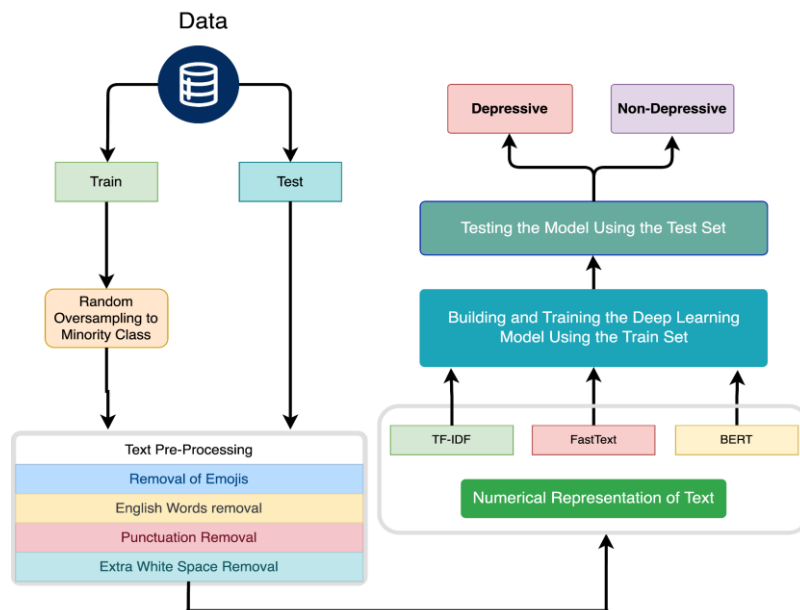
Data

Train

Test

Random Oversampling to Minority Class

Text Pre-Processing

Removal of Emojis

English Words removal

Punctuation Removal

Extra White Space Removal

Depressive

Non-Depressive

Testing the Model Using the Test Set

Building and Training the Deep Learning Model Using the Train Set

TF-IDF

FastText

BERT

Numerical Representation of Text